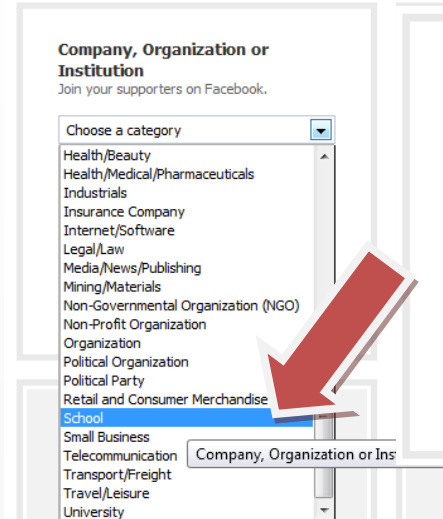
Company, Organization or Institution
Join your supporters on Facebook.

Choose a category

Health/Beauty
Health/Medical/Pharmaceuticals
Industrials
Insurance Company
Internet/Software
Legal/Law
Media/News/Publishing
Mining/Materials
Non-Governmental Organization (NGO)
Non-Profit Organization
Organization
Political Organization
Political Party
Retail and Consumer Merchandise
School
Small Business
Telecommunication
Transport/Freight
Travel/Leisure
University

Company, Organization or Ins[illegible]